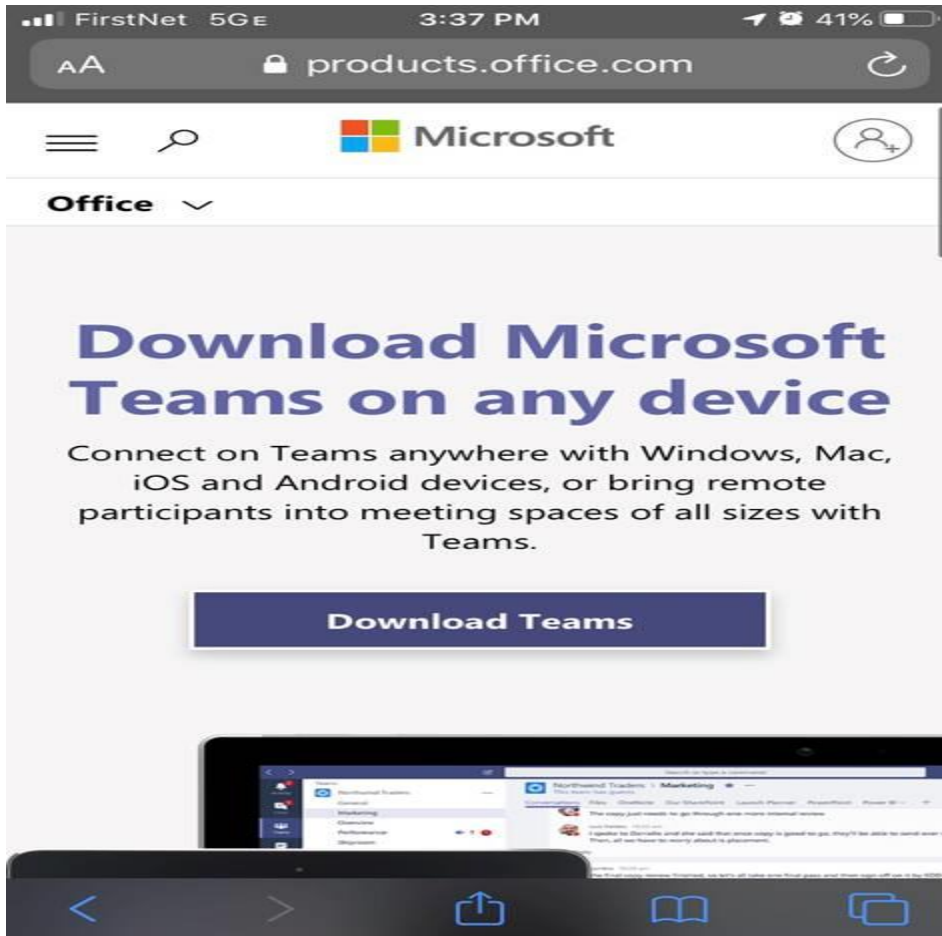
FirstNet 5GE 3:37 PM 41%

AA products.office.com

Microsoft

Office

Download Microsoft Teams on any device

Connect on Teams anywhere with Windows, Mac, iOS and Android devices, or bring remote participants into meeting spaces of all sizes with Teams.

Download Teams

Northwind Traders | Marketing

Teams
Northwind Traders
General
Marketing
Overview
Performance

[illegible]